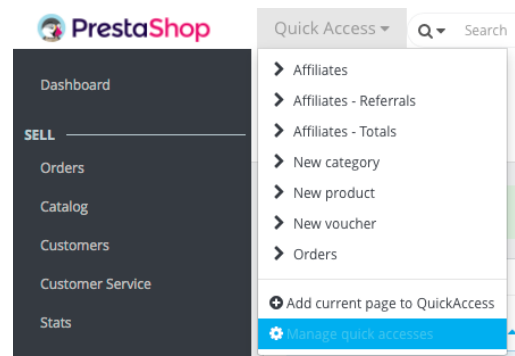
PrestaShop

Quick Access

Search

Dashboard

SELL

Orders

Catalog

Customers

Customer Service

Stats

Affiliates

Affiliates - Referrals

Affiliates - Totals

New category

New product

New voucher

Orders

Add current page to QuickAccess

Manage quick accesses